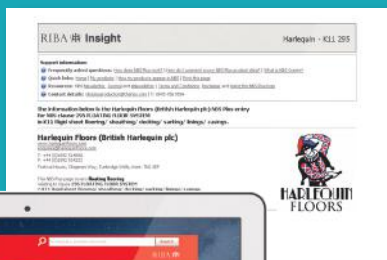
RIBA Insight

Harlequin - K11 295

Support information:

Frequently asked questions: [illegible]

Quick links: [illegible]

Resources: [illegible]

Contact details: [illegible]

The information below is the Harlequin Floors (British Harlequin plc) NBS Plus entry for NBS clause 295 FLOATING FLOOR SYSTEM in K11 Rigid sheet flooring/ sheathing/ decking/ sarking/ linings/ casings.

Harlequin Floors (British Harlequin plc)

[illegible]

HARLEQUIN FLOORS

RIBA